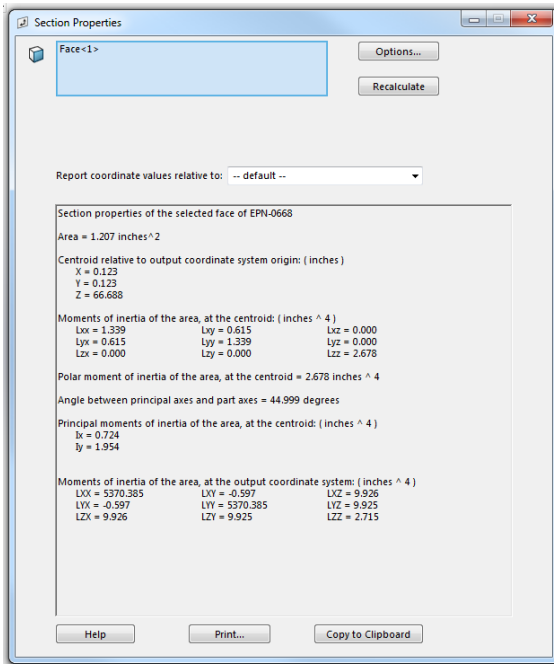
Section Properties

Face<1>

Options...

Recalculate

Report coordinate values relative to: -- default --

Section properties of the selected face of EPN-0668

Area = 1.207 inches^2

Centroid relative to output coordinate system origin: ( inches )
X = 0.123
Y = 0.123
Z = 66.688

Moments of inertia of the area, at the centroid: ( inches ^ 4 )

| | | |
|---|---|---|
| Lxx = 1.339 | Lxy = 0.615 | Lxz = 0.000 |
| Lyx = 0.615 | Lyy = 1.339 | Lyz = 0.000 |
| Lzx = 0.000 | Lzy = 0.000 | Lzz = 2.678 |

Polar moment of inertia of the area, at the centroid = 2.678 inches ^ 4

Angle between principal axes and part axes = 44.999 degrees

Principal moments of inertia of the area, at the centroid: ( inches ^ 4 )
Ix = 0.724
Iy = 1.954

Moments of inertia of the area, at the output coordinate system: ( inches ^ 4 )

| | | |
|---|---|---|
| LXX = 5370.385 | LXY = -0.597 | LXZ = 9.926 |
| LYX = -0.597 | LYY = 5370.385 | LYZ = 9.925 |
| LZX = 9.926 | LZY = 9.925 | LZZ = 2.715 |

Help

Print...

Copy to Clipboard